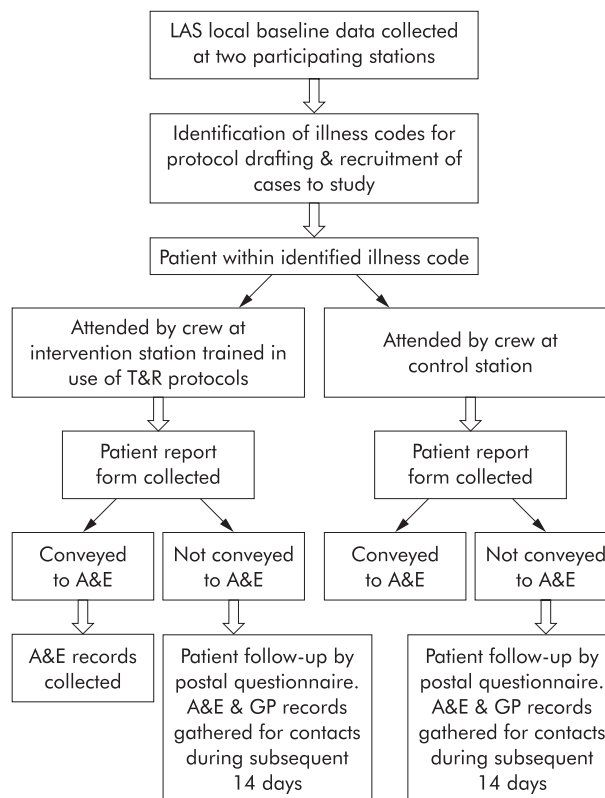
LAS local baseline data collected at two participating stations

Identification of illness codes for protocol drafting & recruitment of cases to study

Patient within identified illness code

Attended by crew at intervention station trained in use of T&R protocols

Attended by crew at control station

Patient report form collected

Patient report form collected

Conveyed to A&E

Not conveyed to A&E

Conveyed to A&E

Not conveyed to A&E

A&E records collected

Patient follow-up by postal questionnaire. A&E & GP records gathered for contacts during subsequent 14 days

Patient follow-up by postal questionnaire. A&E & GP records gathered for contacts during subsequent 14 days